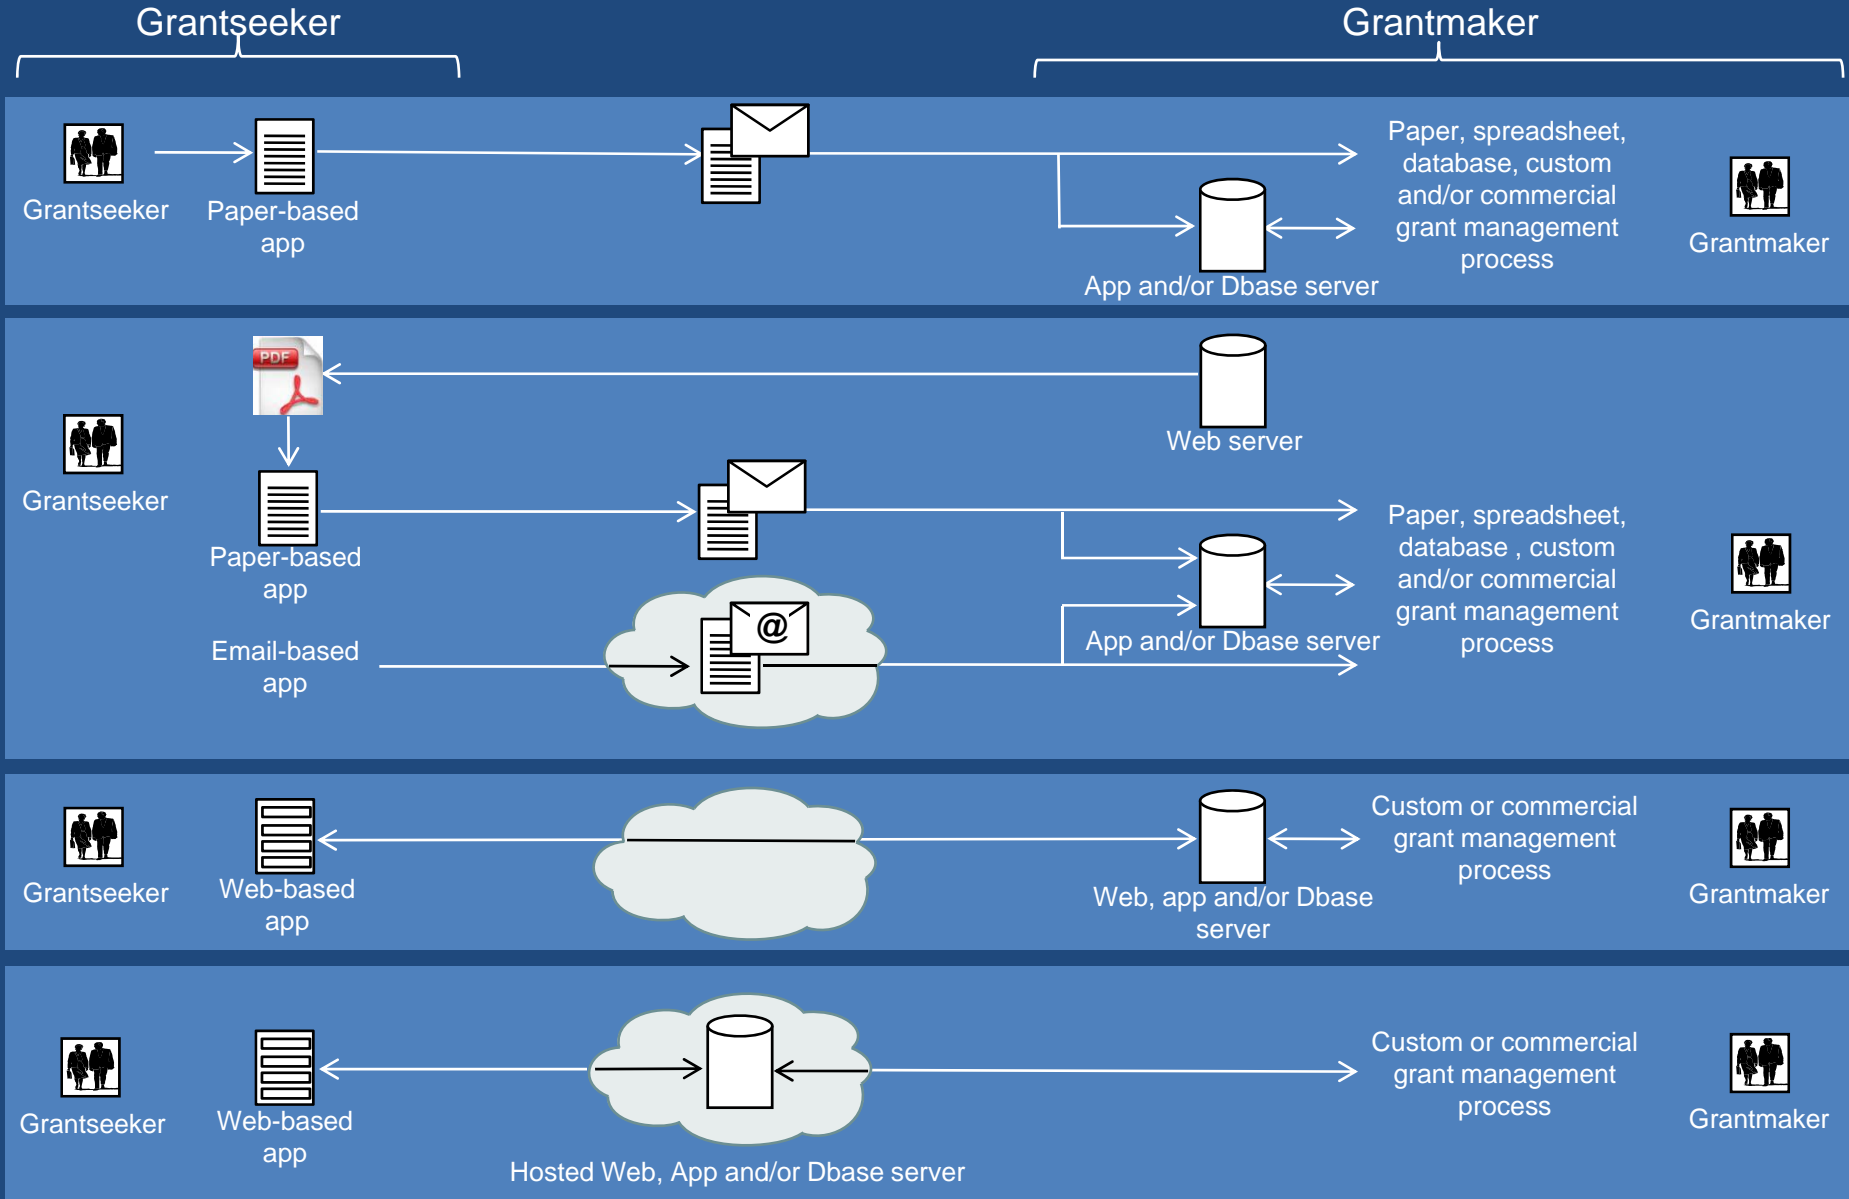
Grantseeker

Grantmaker

Grantseeker

Paper-based app

Paper, spreadsheet, database, custom and/or commercial grant management process

Grantmaker

App and/or Dbase server

PDF

Web server

Grantseeker

Paper-based app

Paper, spreadsheet, database , custom and/or commercial grant management process

Grantmaker

@

Email-based app

App and/or Dbase server

Grantseeker

Web-based app

Custom or commercial grant management process

Grantmaker

Web, app and/or Dbase server

Grantseeker

Web-based app

Custom or commercial grant management process

Grantmaker

Hosted Web, App and/or Dbase server